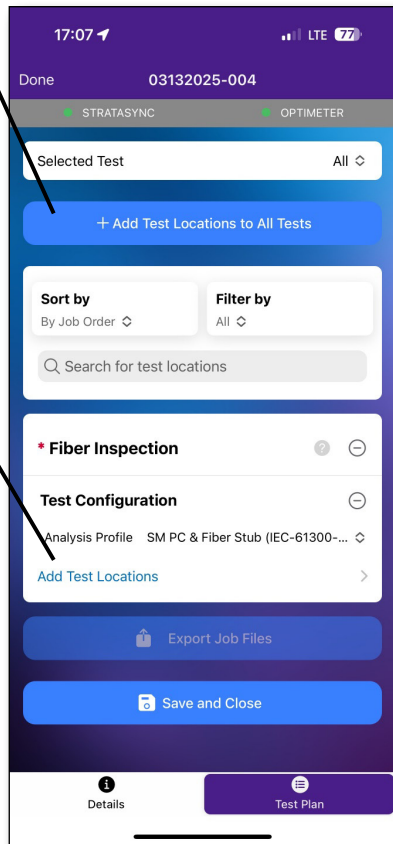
17:07
LTE 77

Done 03132025-004

STRATASYNC OPTIMETER

Selected Test All

+ Add Test Locations to All Tests

Sort by
By Job Order

Filter by
All

Search for test locations

* Fiber Inspection

Test Configuration

Analysis Profile SM PC & Fiber Stub (IEC-61300-...

Add Test Locations

Export Job Files

Save and Close

Details

Test Plan